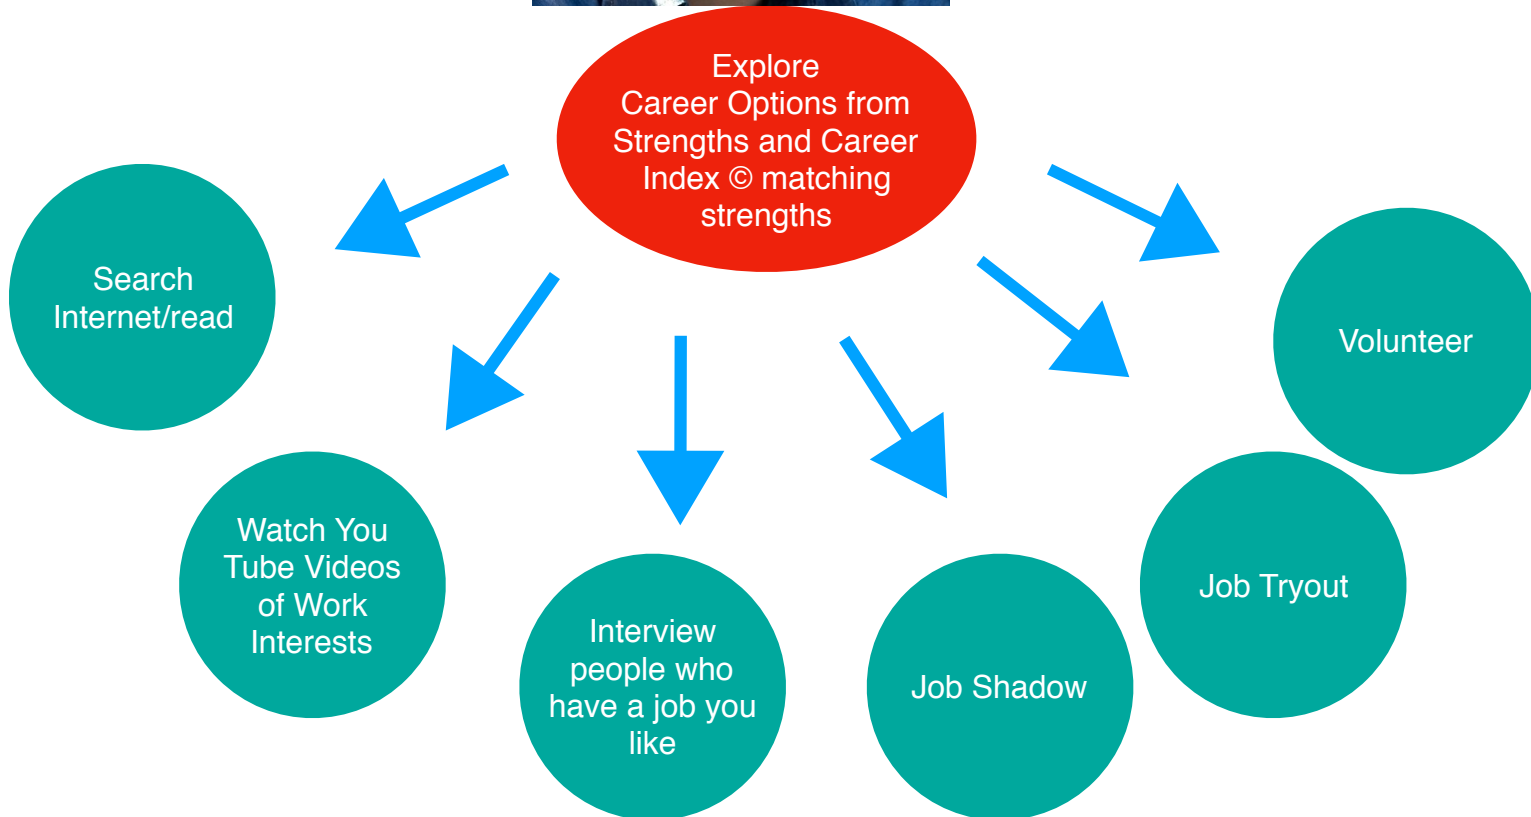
Explore Career Options from Strengths and Career Index © matching strengths

Search Internet/read

Watch You Tube Videos of Work Interests

Interview people who have a job you like

Job Shadow

Job Tryout

Volunteer